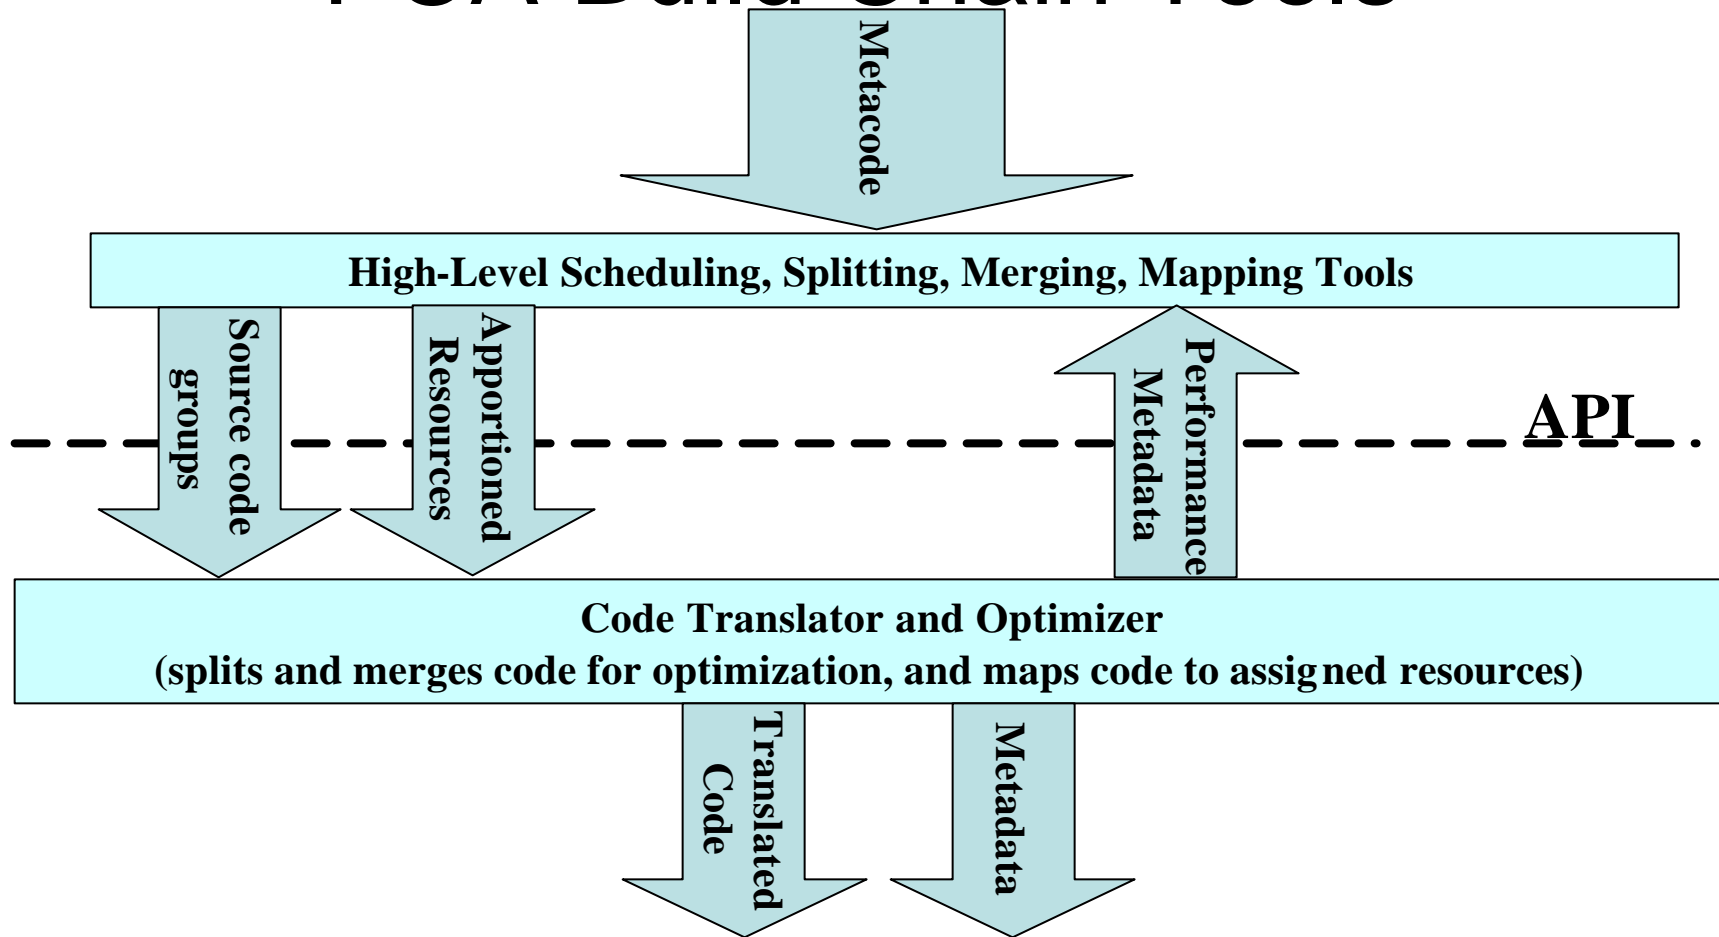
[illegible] Build Chain Tools

Metacode

High-Level Scheduling, Splitting, Merging, Mapping Tools

Source code groups

Apportioned Resources

Performance Metadata

API

Code Translator and Optimizer
(splits and merges code for optimization, and maps code to assigned resources)

Translated Code

Metadata